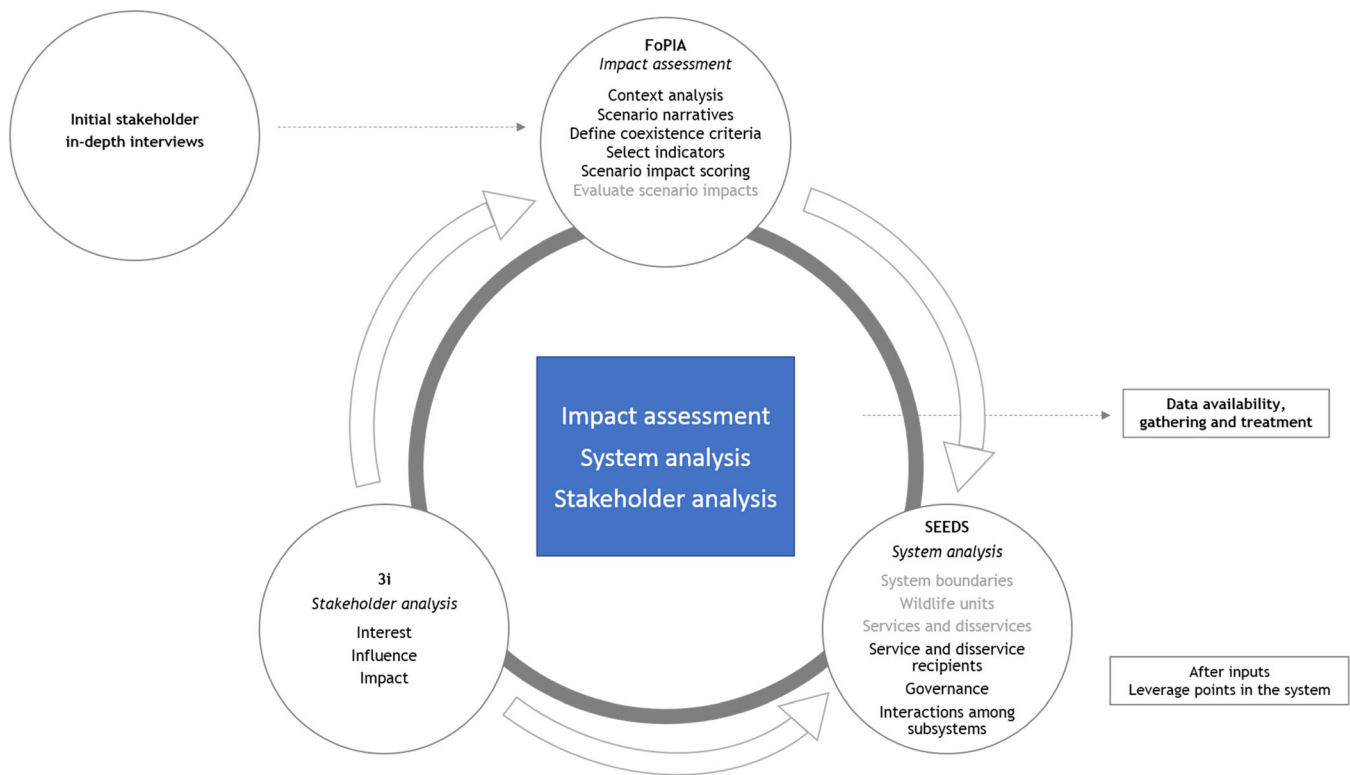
Initial stakeholder in-depth interviews

FoPIA
*Impact assessment*
Context analysis
Scenario narratives
Define coexistence criteria
Select indicators
Scenario impact scoring
Evaluate scenario impacts

Impact assessment
System analysis
Stakeholder analysis

Data availability, gathering and treatment

3i
*Stakeholder analysis*
Interest
Influence
Impact

SEEDS
*System analysis*
System boundaries
Wildlife units
Services and disservices
Service and disservice recipients
Governance
Interactions among subsystems

After inputs
Leverage points in the system